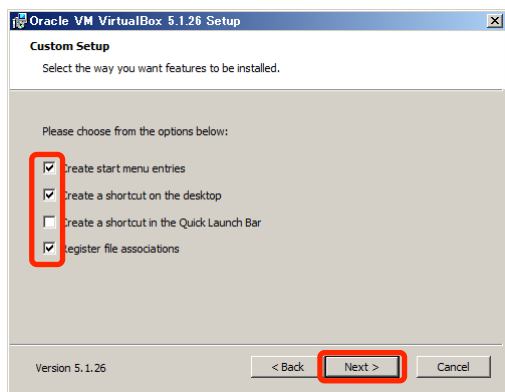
Oracle VM VirtualBox 5.1.26 Setup

Custom Setup

Select the way you want features to be installed.

Please choose from the options below:

Create start menu entries

Create a shortcut on the desktop

Create a shortcut in the Quick Launch Bar

Register file associations

Version 5.1.26

< Back

Next >

Cancel